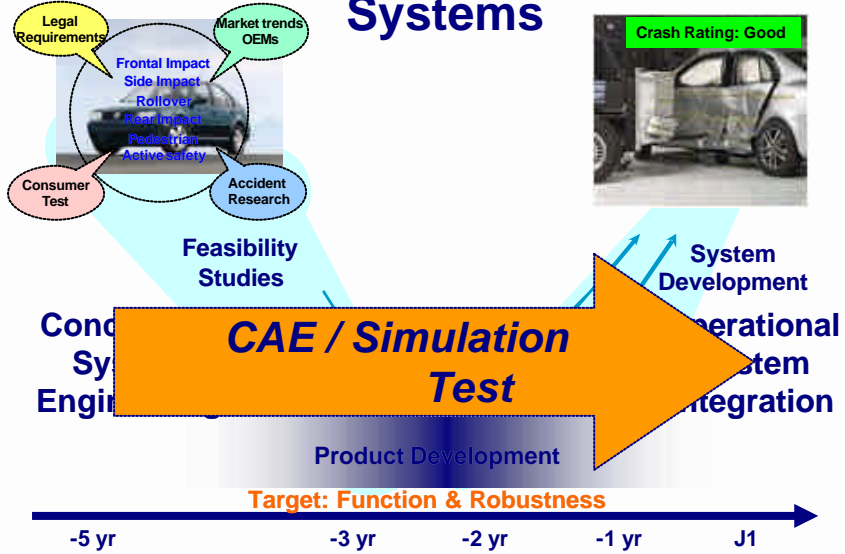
Systems

Legal Requirements

Market trends OEMs

Frontal Impact
Side Impact
Rollover
Rear Impact
Pedestrian
Active safety

Consumer Test

Accident Research

Crash Rating: Good

Feasibility Studies

System Development

Conc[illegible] Sy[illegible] Engi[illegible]

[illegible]perational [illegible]stem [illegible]tegration

CAE / Simulation
Test

Product Development

Target: Function & Robustness

-5 yr

-3 yr

-2 yr

-1 yr

J1